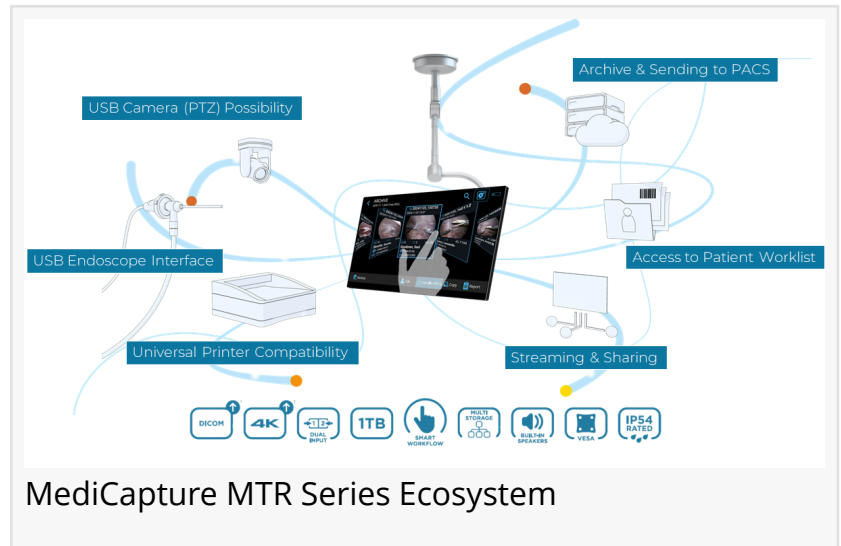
Archive & Sending to PACS

USB Camera (PTZ) Possibility

USB Endoscope Interface

Access to Patient Worklist

Universal Printer Compatibility

Streaming & Sharing

ARCHIVE

DICOM

4K

DUAL INPUT

1TB

SMART WORKFLOW

MULTI STORAGE

BUILT-IN SPEAKERS

VESA

IP54 RATED

MediCapture MTR Series Ecosystem